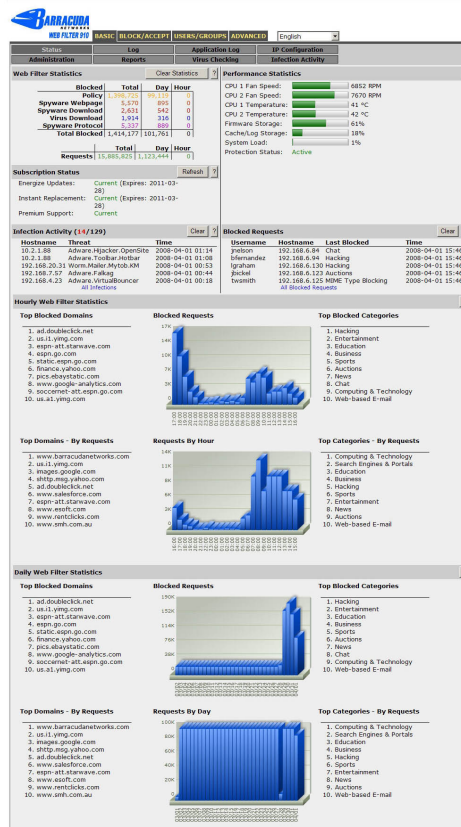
BARRACUDA NETWORKS WEB FILTER 910

BASIC | BLOCK/ACCEPT | USERS/GROUPS | ADVANCED

English

Status | Log | Application Log | IP Configuration
Administration | Reports | Virus Checking | Infection Activity

Web Filter Statistics

Clear Statistics ?

| Blocked | Total | Day | Hour |
|---|---|---|---|
| Policy | 1,398,715 | 99,159 | 0 |
| Spyware Webpage | 5,570 | 895 | 0 |
| Spyware Download | 2,631 | 542 | 0 |
| Virus Download | 1,914 | 316 | 0 |
| Spyware Protocol | 5,337 | 889 | 0 |
| Total Blocked | 1,414,177 | 101,761 | 0 |

| | Total | Day | Hour |
|---|---|---|---|
| Requests | 15,885,826 | 1,123,444 | 0 |

Performance Statistics

| | |
|---|---|
| CPU 1 Fan Speed: | 6852 RPM |
| CPU 2 Fan Speed: | 7670 RPM |
| CPU 1 Temperature: | 41 °C |
| CPU 2 Temperature: | 42 °C |
| Firmware Storage: | 61% |
| Cache/Log Storage: | 18% |
| System Load: | 1% |
| Protection Status: | Active |

Subscription Status

Refresh ?

Energize Updates: Current (Expires: 2011-03-28)
Instant Replacement: Current (Expires: 2011-03-28)
Premium Support: Current

Infection Activity (14/129)

Clear ?

| Hostname | Threat | Time |
|---|---|---|
| 10.2.1.88 | Adware.Hijacker.OpenSite | 2008-04-01 01:14 |
| 10.2.1.88 | Adware.Toolbar.Hotbar | 2008-04-01 01:08 |
| 192.168.20.31 | Worm.Mailer.Mytob.KM | 2008-04-01 00:53 |
| 192.168.7.57 | Adware.Falkag | 2008-04-01 00:44 |
| 192.168.4.23 | Adware.VirtualBouncer | 2008-04-01 00:18 |

All Infections

Blocked Requests

Clear

| Username | Hostname | Last Blocked | Time |
|---|---|---|---|
| jnelson | 192.168.6.84 | Chat | 2008-04-01 15:46 |
| bfernandez | 192.168.6.94 | Hacking | 2008-04-01 15:46 |
| lgraham | 192.168.6.130 | Hacking | 2008-04-01 15:46 |
| jbickel | 192.168.6.123 | Auctions | 2008-04-01 15:46 |
| twsmith | 192.168.6.125 | MIME Type Blocking | 2008-04-01 15:46 |

All Blocked Requests

Hourly Web Filter Statistics

Top Blocked Domains
1. ad.doubleclick.net
2. us.i1.yimg.com
3. espn-att.starwave.com
4. espn.go.com
5. static.espn.go.com
6. finance.yahoo.com
7. pics.ebaystatic.com
8. www.google-analytics.com
9. soccernet-att.espn.go.com
10. us.a1.yimg.com

Blocked Requests

Top Blocked Categories
1. Hacking
2. Entertainment
3. Education
4. Business
5. Sports
6. Auctions
7. News
8. Chat
9. Computing & Technology
10. Web-based E-mail

Top Domains - By Requests
1. www.barracudanetworks.com
2. us.i1.yimg.com
3. images.google.com
4. shttp.msg.yahoo.com
5. ad.doubleclick.net
6. www.salesforce.com
7. espn-att.starwave.com
8. www.esoft.com
9. www.rentclicks.com
10. www.smh.com.au

Requests By Hour

Top Categories - By Requests
1. Computing & Technology
2. Search Engines & Portals
3. Education
4. Business
5. Hacking
6. Sports
7. Entertainment
8. News
9. Auctions
10. Web-based E-mail

Daily Web Filter Statistics

Top Blocked Domains
1. ad.doubleclick.net
2. us.i1.yimg.com
3. espn-att.starwave.com
4. espn.go.com
5. static.espn.go.com
6. finance.yahoo.com
7. pics.ebaystatic.com
8. www.google-analytics.com
9. soccernet-att.espn.go.com
10. us.a1.yimg.com

Blocked Requests

Top Blocked Categories
1. Hacking
2. Entertainment
3. Education
4. Business
5. Sports
6. Auctions
7. News
8. Chat
9. Computing & Technology
10. Web-based E-mail

Top Domains - By Requests
1. www.barracudanetworks.com
2. us.i1.yimg.com
3. images.google.com
4. shttp.msg.yahoo.com
5. ad.doubleclick.net
6. www.salesforce.com
7. espn-att.starwave.com
8. www.esoft.com
9. www.rentclicks.com
10. www.smh.com.au

Requests By Day

Top Categories - By Requests
1. Computing & Technology
2. Search Engines & Portals
3. Education
4. Business
5. Hacking
6. Sports
7. Entertainment
8. News
9. Auctions
10. Web-based E-mail